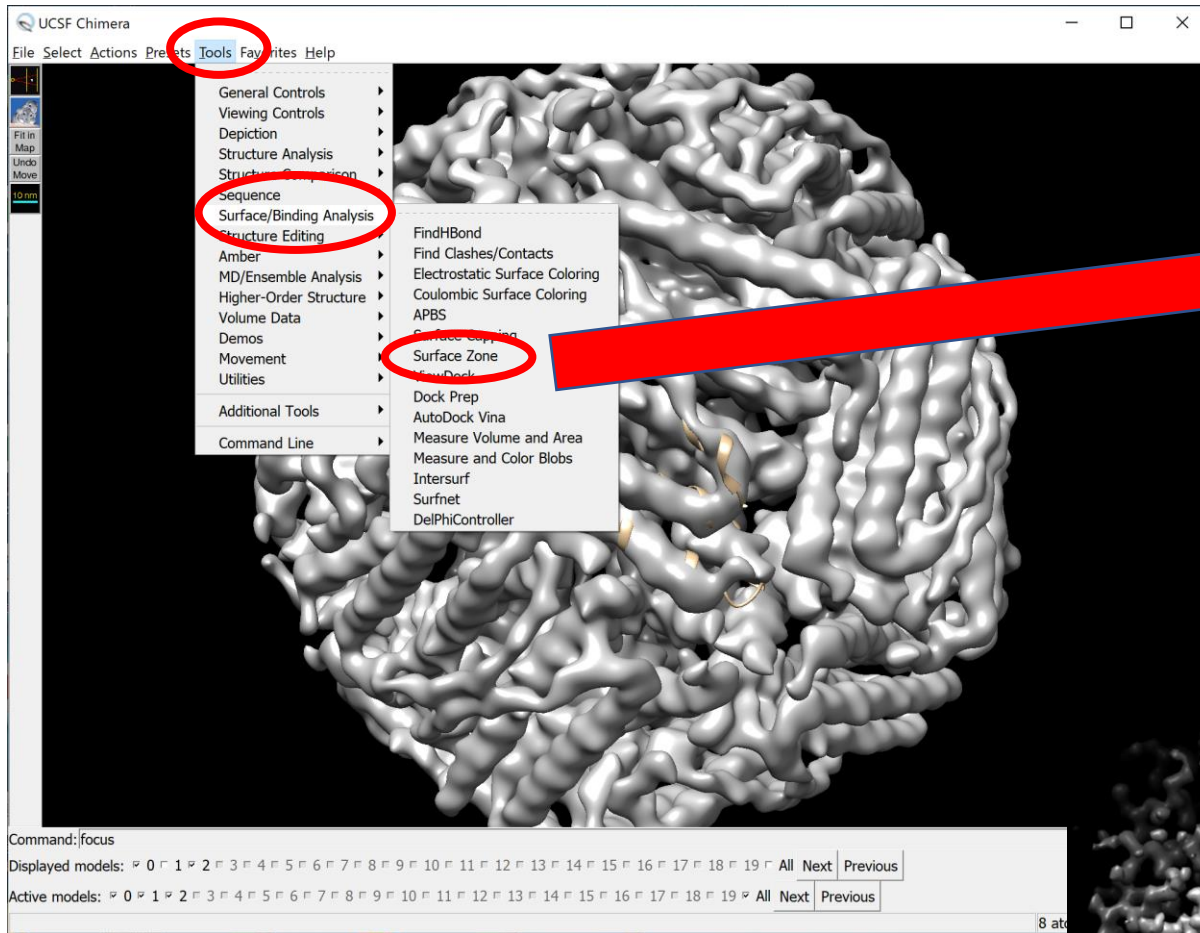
UCSF Chimera

File Select Actions Presets Tools Favorites Help

Fit in Map
Undo Move
10 nm

General Controls
Viewing Controls
Depiction
Structure Analysis
Structure Comparison
Sequence
Surface/Binding Analysis
Structure Editing
Amber
MD/Ensemble Analysis
Higher-Order Structure
Volume Data
Demos
Movement
Utilities

Additional Tools

Command Line

FindHBond
Find Clashes/Contacts
Electrostatic Surface Coloring
Coulombic Surface Coloring
APBS
Surface Capping
Surface Zone
ViewDock
Dock Prep
AutoDock Vina
Measure Volume and Area
Measure and Color Blobs
Intersurf
Surfnet
DelPhiController

Command: focus

Displayed models: 0 1 2 3 4 5 6 7 8 9 10 11 12 13 14 15 16 17 18 19 All Next Previous

Active models: 0 1 2 3 4 5 6 7 8 9 10 11 12 13 14 15 16 17 18 19 All Next Previous

8 at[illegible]